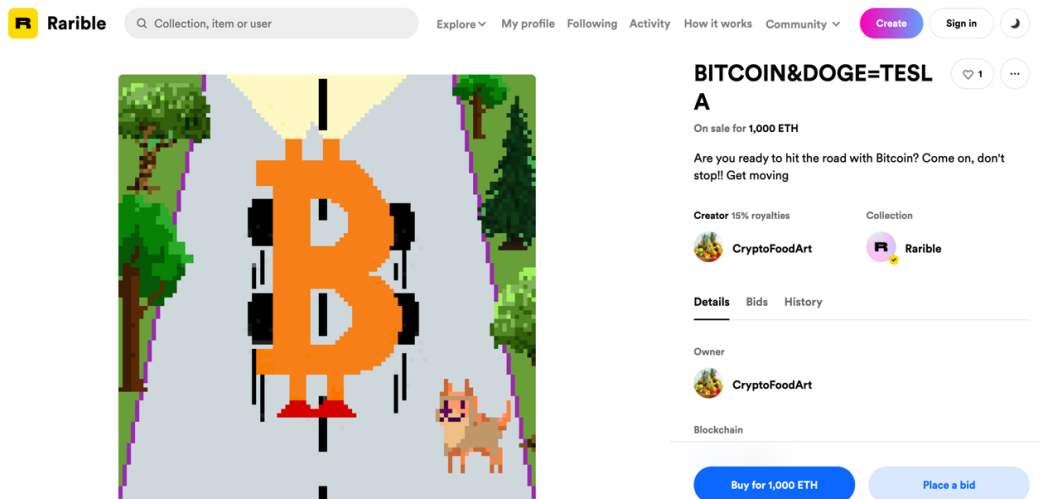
R Rarible

Collection, item or user

Explore My profile Following Activity How it works Community Create Sign in

BITCOIN&DOGE=TESLA

1

On sale for 1,000 ETH

Are you ready to hit the road with Bitcoin? Come on, don't stop!! Get moving

Creator 15% royalties

CryptoFoodArt

Collection

Rarible

Details Bids History

Owner

CryptoFoodArt

Blockchain

Buy for 1,000 ETH

Place a bid